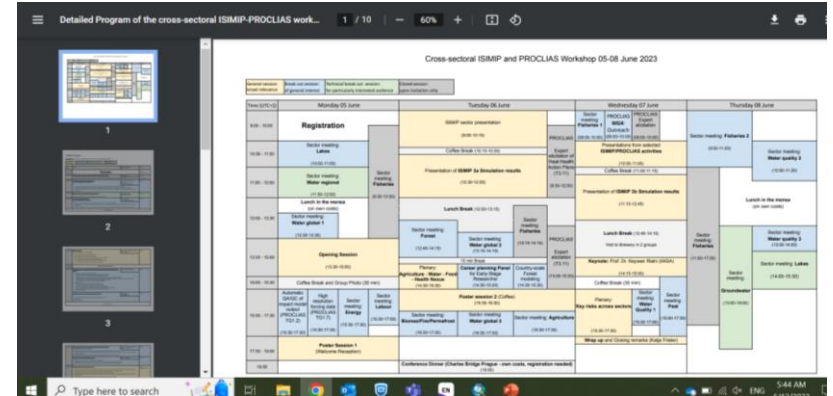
Detailed Program of the cross-sectoral ISIMIP-PROCLIAS work...   1 / 10   —   60%   +

1

2

3

Cross-sectoral ISIMIP and PROCLIAS Workshop 05-08 June 2023

| Time (UTC+2) | Monday 05 June | Tuesday 06 June | Wednesday 07 June | Thursday 08 June |
|---|---|---|---|---|
| 9:00 - 10:00 | Registration | ISIMIP sector presentation | Sector meeting: Fisheries 1; PROCLIAS WG4 Outreach; PROCLIAS Expert elicitation | Sector meeting: Fisheries 2 |
| 10:00 - 11:00 | Sector meeting: Lakes | Coffee Break | Presentations from selected ISIMIP/PROCLIAS activities | Sector meeting: Water quality 2 |
| 11:00 - 12:00 | Sector meeting: Water regional; Sector meeting: Fisheries | Presentation of ISIMIP 3a Simulation results | Presentation of ISIMIP 3b Simulation results | |
| 12:00 - 13:00 | Lunch in the mensa (on own costs); Sector meeting: Water global 1 | Lunch Break | Lunch Break | Lunch in the mensa (on own costs) |
| 13:00 - 14:00 | | Sector meeting: Forest; Sector meeting: Water global 2; Sector meeting: Fisheries | Keynote: Prof. Dr. Hayawn Rahi (IASA) | Sector meeting: Water quality 3 |
| 14:00 - 15:00 | Opening Session | Plenary: Agriculture - Water - Food - Health Nexus; Career planning Panel for Early-Stage Researcher; Country-scale Forest | | Sector meeting: Lakes |
| 15:00 - 16:00 | Coffee Break and Group Photo (30 min) | Poster session 2 (Coffee) | Plenary: Key risks across sectors; Sector meeting: Water Quality 1; Sector meeting: Peat | Sector meeting: Groundwater |
| 16:00 - 17:00 | Automatic QA/QC of impact model output (PROCLIAS TG1.2); High resolution forcing data (PROCLIAS TG1.1); Sector meeting: Energy; Sector meeting: Labour | Sector meeting: Biomes/Fire/Permafrost; Sector meeting: Water global 3; Sector meeting: Agriculture | Wrap up and Closing remarks (Katja Frieler) | |
| 17:00 - 18:00 | Poster Session 1 (Welcome Reception) | | | |
| 19:00 | | Conference Dinner (Charles Bridge Prague - own costs, registration needed) | | |

Type here to search
ENG 5:44 AM